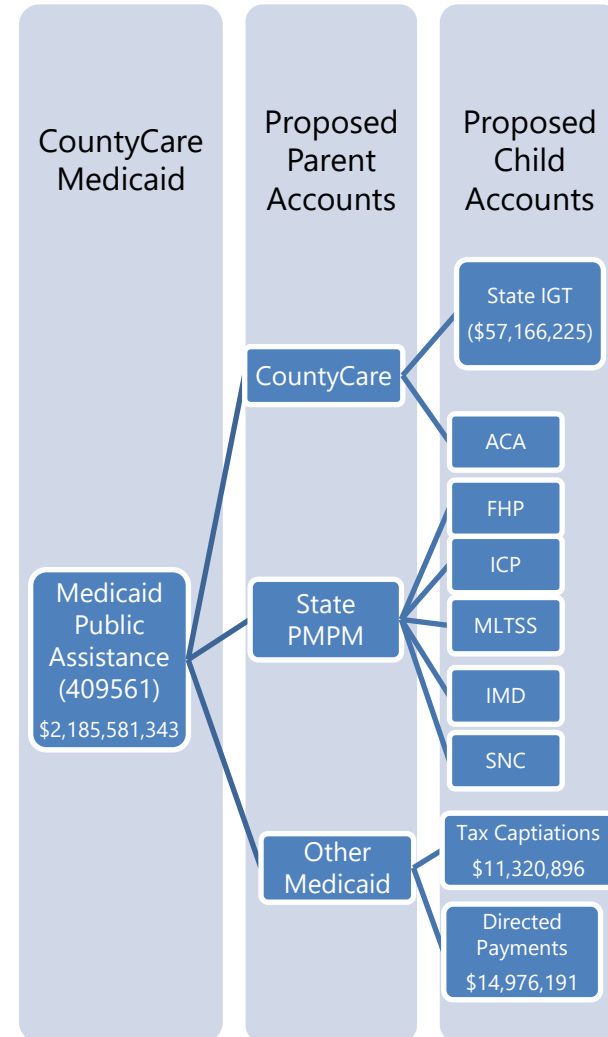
CountyCare Medicaid

Proposed Parent Accounts

Proposed Child Accounts

Medicaid Public Assistance (409561)
$2,185,581,343

CountyCare

State PMPM

Other Medicaid

State IGT
($57,166,225)

ACA

FHP

ICP

MLTSS

IMD

SNC

Tax Captiations
$11,320,896

Directed Payments
$14,976,191